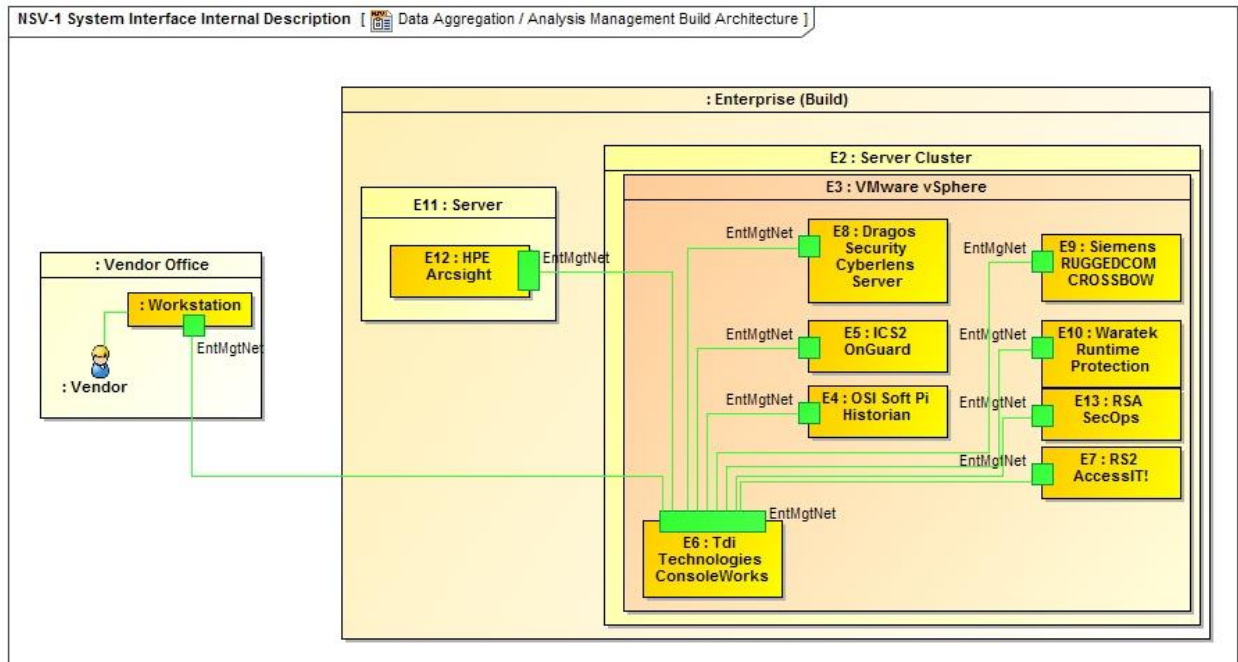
NSV-1 System Interface Internal Description [ Data Aggregation / Analysis Management Build Architecture ]

: Enterprise (Build)

E2 : Server Cluster

E3 : VMware vSphere

E11 : Server

E12 : HPE Arcsight

EntMgtNet

EntMgtNet

E8 : Dragos Security Cyberlens Server

EntMgNet

E9 : Siemens RUGGEDCOM CROSSBOW

: Vendor Office

: Workstation

EntMgtNet

: Vendor

EntMgtNet

E5 : ICS2 OnGuard

EntMgtNet

E10 : Waratek Runtime Protection

EntMgtNet

E4 : OSI Soft Pi Historian

EntMgtNet

E13 : RSA SecOps

EntMgtNet

E7 : RS2 AccessIT!

EntMgtNet

E6 : Tdi Technologies ConsoleWorks